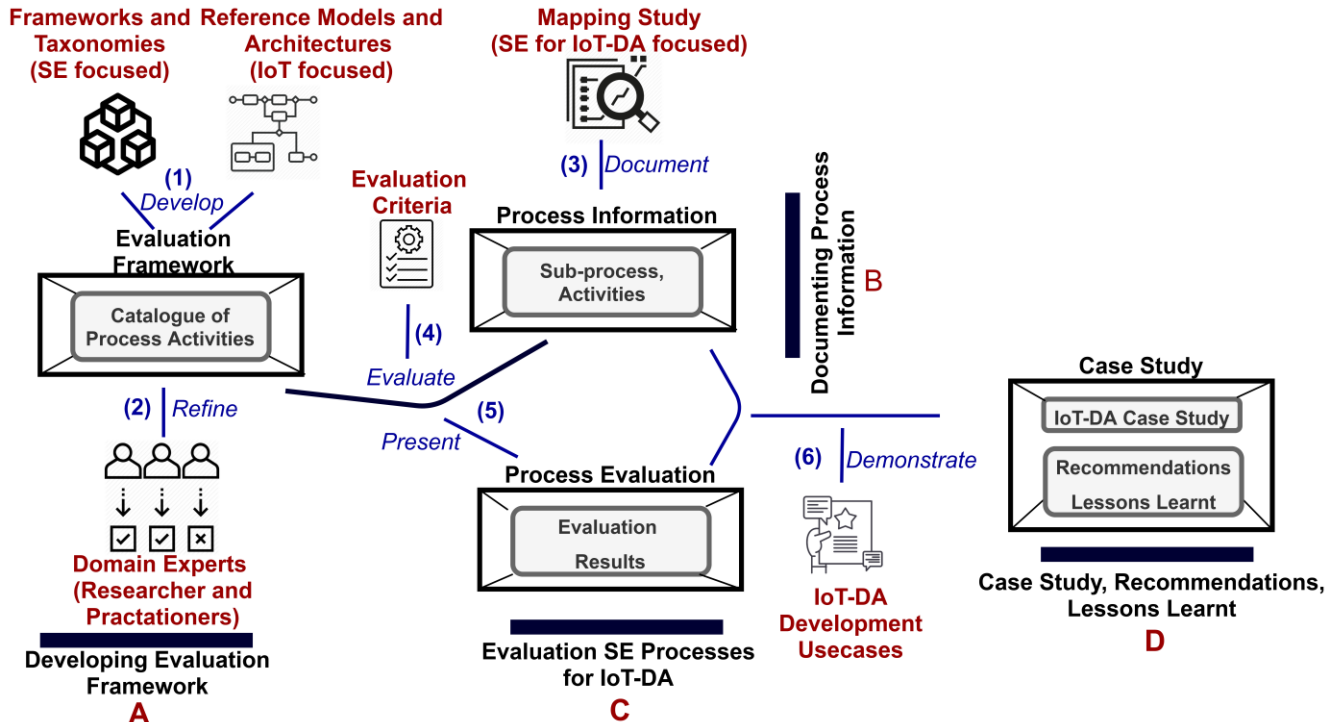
Frameworks and Taxonomies (SE focused)

Reference Models and Architectures (IoT focused)

Mapping Study (SE for IoT-DA focused)

(1) Develop

(3) Document

Evaluation Criteria

Evaluation Framework

Catalogue of Process Activities

Process Information

Sub-process, Activities

Documenting Process Information

B

(4) Evaluate

(2) Refine

(5) Present

Case Study

IoT-DA Case Study

Recommendations Lessons Learnt

(6) Demonstrate

Process Evaluation

Evaluation Results

Domain Experts (Researcher and Practationers)

Developing Evaluation Framework

A

Evaluation SE Processes for IoT-DA

C

IoT-DA Development Usecases

Case Study, Recommendations, Lessons Learnt

D